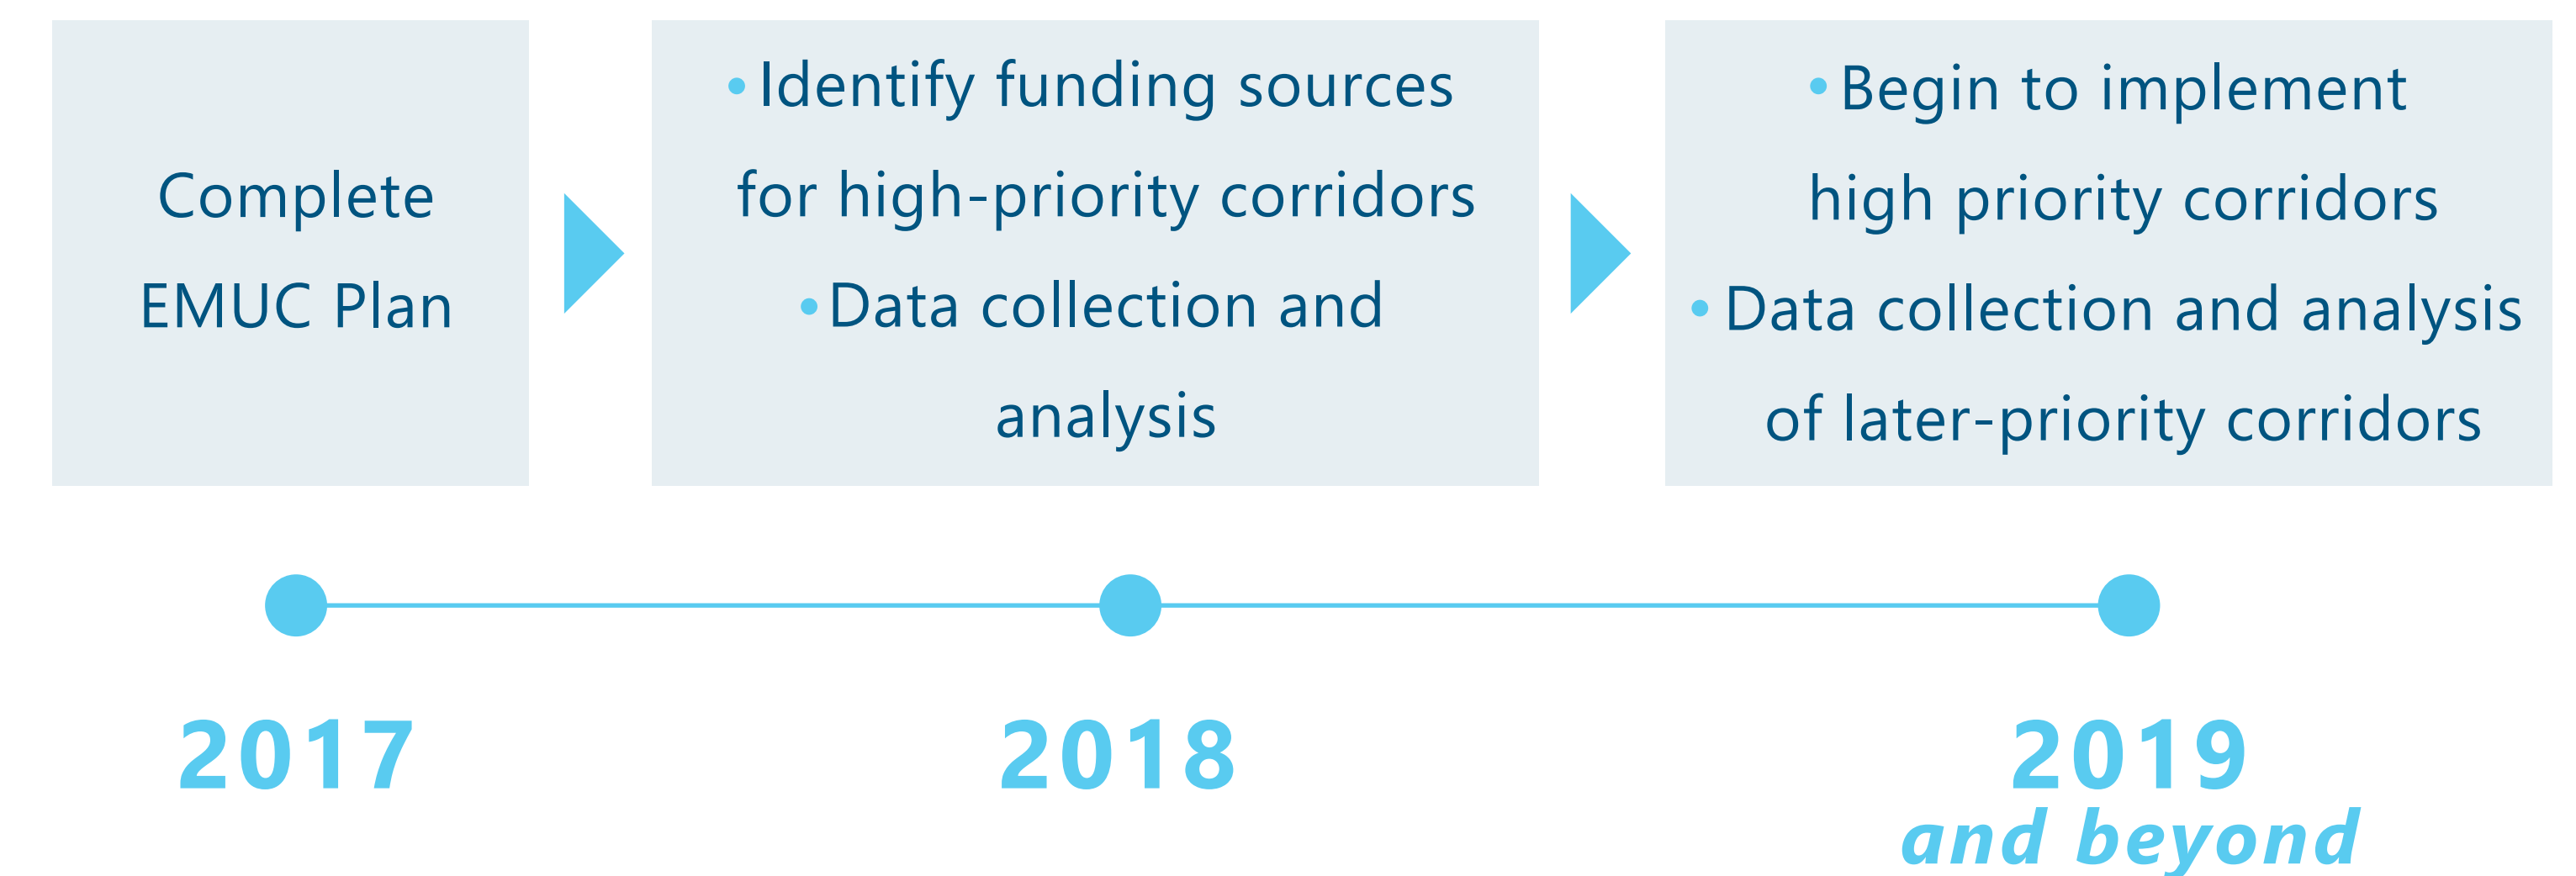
Complete EMUC Plan

• Identify funding sources for high-priority corridors
• Data collection and analysis

• Begin to implement high priority corridors
• Data collection and analysis of later-priority corridors

2017

2018

2019
and beyond